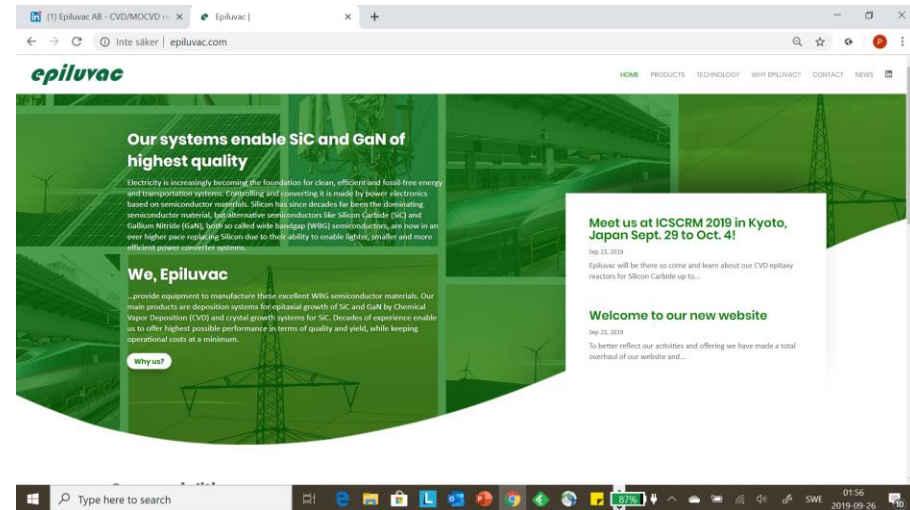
(1) Epiluvac AB - CVD/MOCVD re ×
Epiluvac |
×
+
Inte säker | epiluvac.com

epiluvac

HOME PRODUCTS TECHNOLOGY WHY EPILUVAC? CONTACT NEWS

Our systems enable SiC and GaN of highest quality

Electricity is increasingly becoming the foundation for clean, efficient and fossil-free energy and transportation systems. Controlling and converting it is made by power electronics based on semiconductor materials. Silicon has since decades far been the dominating semiconductor material, but alternative semiconductors like Silicon Carbide (SiC) and Gallium Nitride (GaN), both so called wide bandgap (WBG) semiconductors, are now in an ever higher pace replacing Silicon due to their ability to enable lighter, smaller and more efficient power converter systems.

We, Epiluvac

...provide equipment to manufacture these excellent WBG semiconductor materials. Our main products are deposition systems for epitaxial growth of SiC and GaN by Chemical Vapor Deposition (CVD) and crystal growth systems for SiC. Decades of experience enable us to offer highest possible performance in terms of quality and yield, while keeping operational costs at a minimum.

Why us?

Meet us at ICSCRM 2019 in Kyoto, Japan Sept. 29 to Oct. 4!

Sep 23, 2019

Epiluvac will be there so come and learn about our CVD epitaxy reactors for Silicon Carbide up to...

Welcome to our new website

Sep 22, 2019

To better reflect our activities and offering we have made a total overhaul of our website and...

Type here to search

87%

SWE

01:56
2019-09-26

10